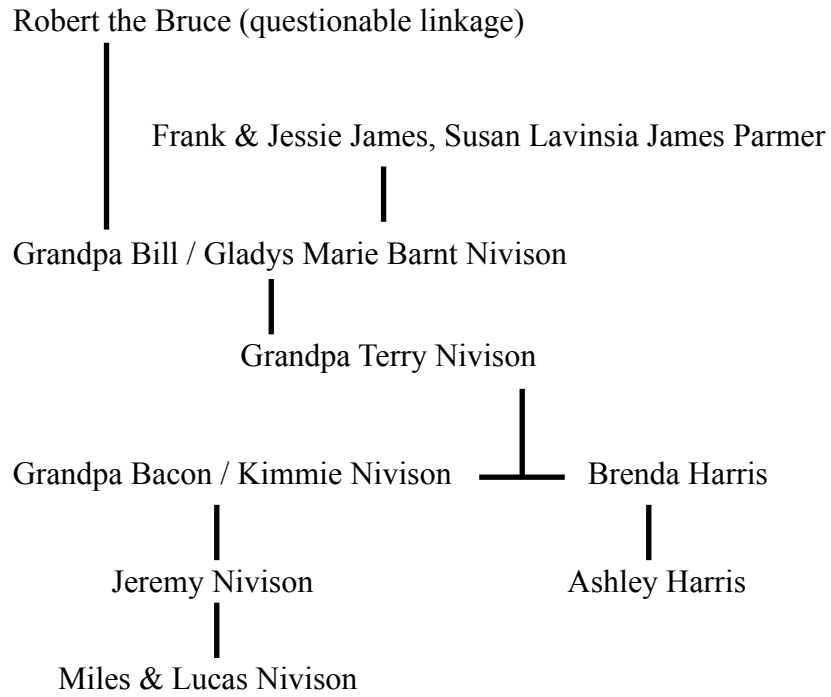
Robert the Bruce (questionable linkage)

Frank & Jessie James, Susan Lavinsia James Parmer

Grandpa Bill / Gladys Marie Barnt Nivison

Grandpa Terry Nivison

Grandpa Bacon / Kimmie Nivison

Brenda Harris

Jeremy Nivison

Ashley Harris

Miles & Lucas Nivison